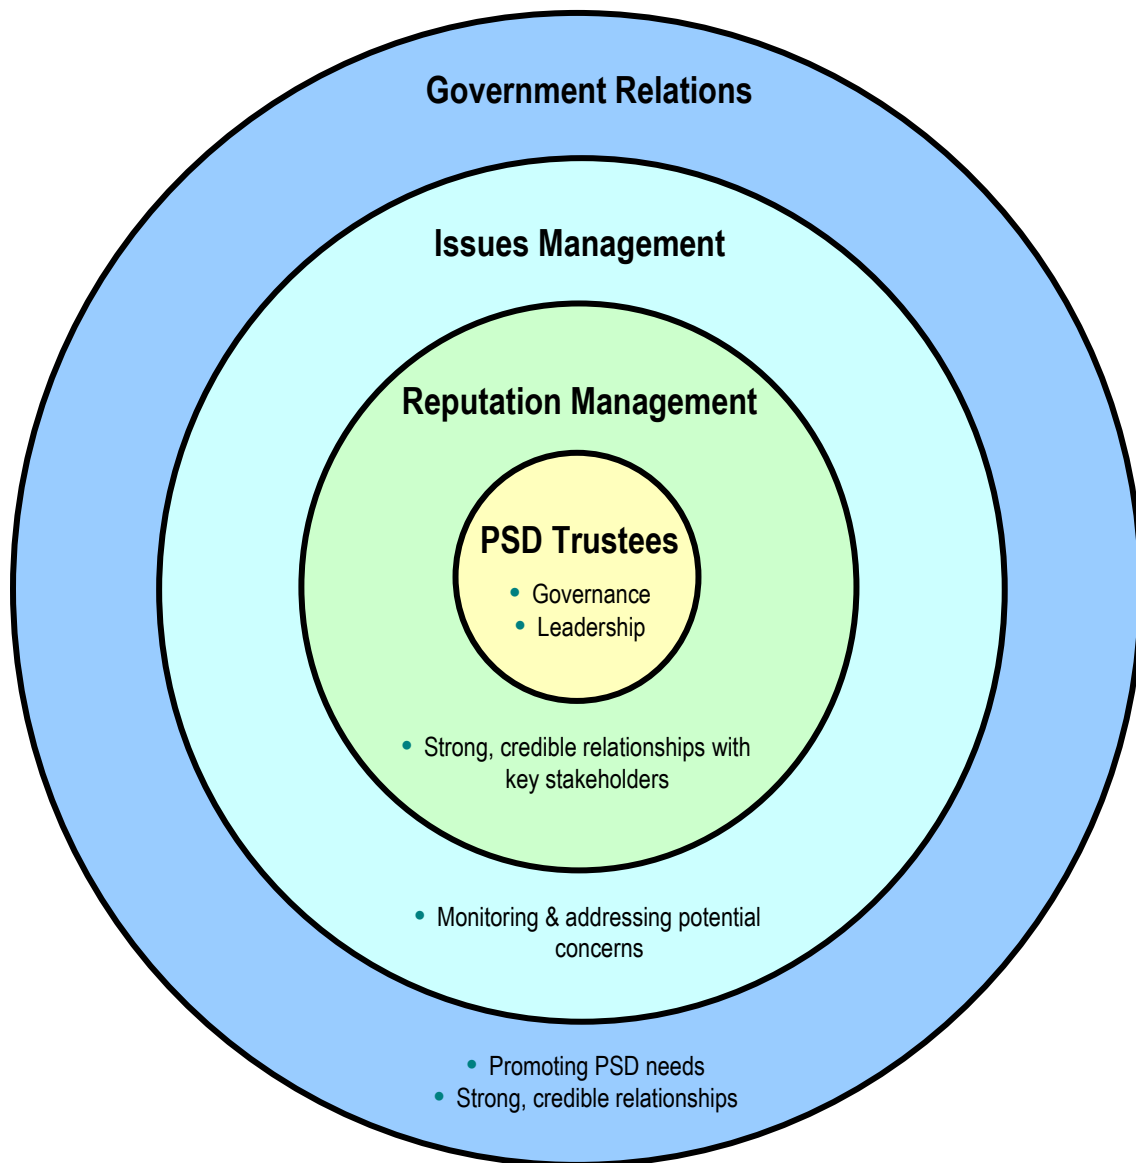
Government Relations

Issues Management

Reputation Management

PSD Trustees

- Governance
- Leadership

- Strong, credible relationships with key stakeholders

- Monitoring & addressing potential concerns

- Promoting PSD needs
- Strong, credible relationships